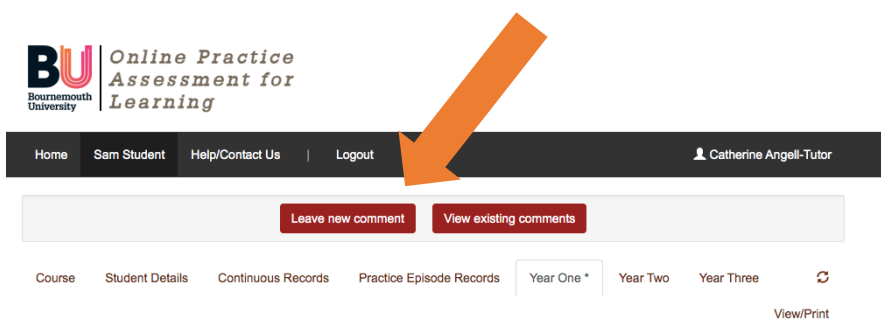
BU Bournemouth University

Online Practice Assessment for Learning

Home | Sam Student | Help/Contact Us | Logout | Catherine Angell-Tutor

Leave new comment | View existing comments

Course | Student Details | Continuous Records | Practice Episode Records | Year One * | Year Two | Year Three

View/Print